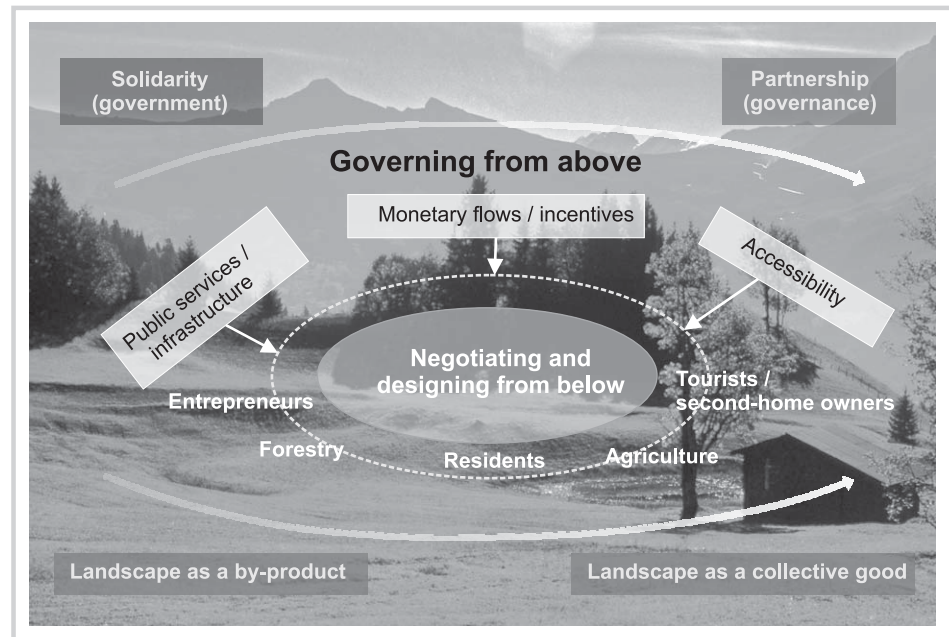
Solidarity (government)

Partnership (governance)

Governing from above

Monetary flows / incentives

Public services / infrastructure

Accessibility

Negotiating and designing from below

Entrepreneurs

Tourists / second-home owners

Forestry

Residents

Agriculture

Landscape as a by-product

Landscape as a collective good